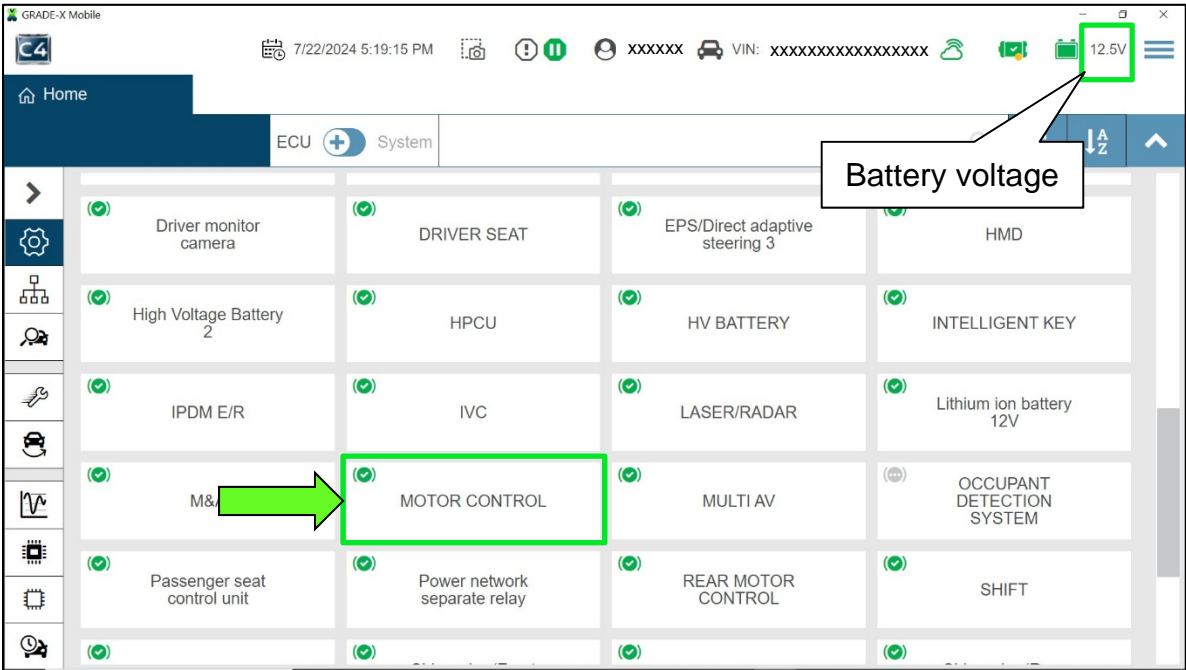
GRADE-X Mobile

C4

7/22/2024 5:19:15 PM

XXXXXX VIN: XXXXXXXXXXXXXXXXX

12.5V

Home

ECU System

Battery voltage

Driver monitor camera

DRIVER SEAT

EPS/Direct adaptive steering 3

HMD

High Voltage Battery 2

HPCU

HV BATTERY

INTELLIGENT KEY

IPDM E/R

IVC

LASER/RADAR

Lithium ion battery 12V

M&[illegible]

MOTOR CONTROL

MULTI AV

OCCUPANT DETECTION SYSTEM

Passenger seat control unit

Power network separate relay

REAR MOTOR CONTROL

SHIFT

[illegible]

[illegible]